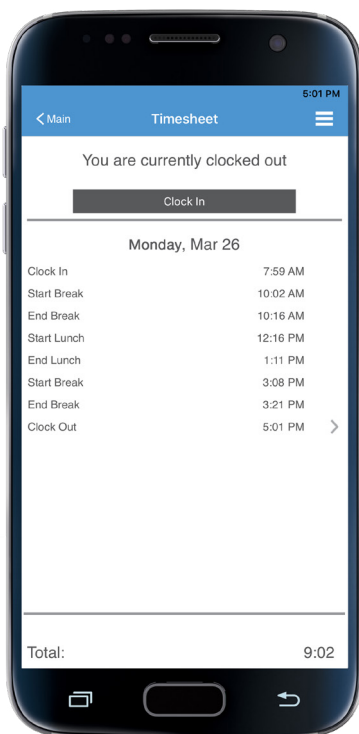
5:01 PM

Main

Timesheet

You are currently clocked out

Clock In

Monday, Mar 26

| | |
|---|---|
| Clock In | 7:59 AM |
| Start Break | 10:02 AM |
| End Break | 10:16 AM |
| Start Lunch | 12:16 PM |
| End Lunch | 1:11 PM |
| Start Break | 3:08 PM |
| End Break | 3:21 PM |
| Clock Out | 5:01 PM |

Total: 9:02